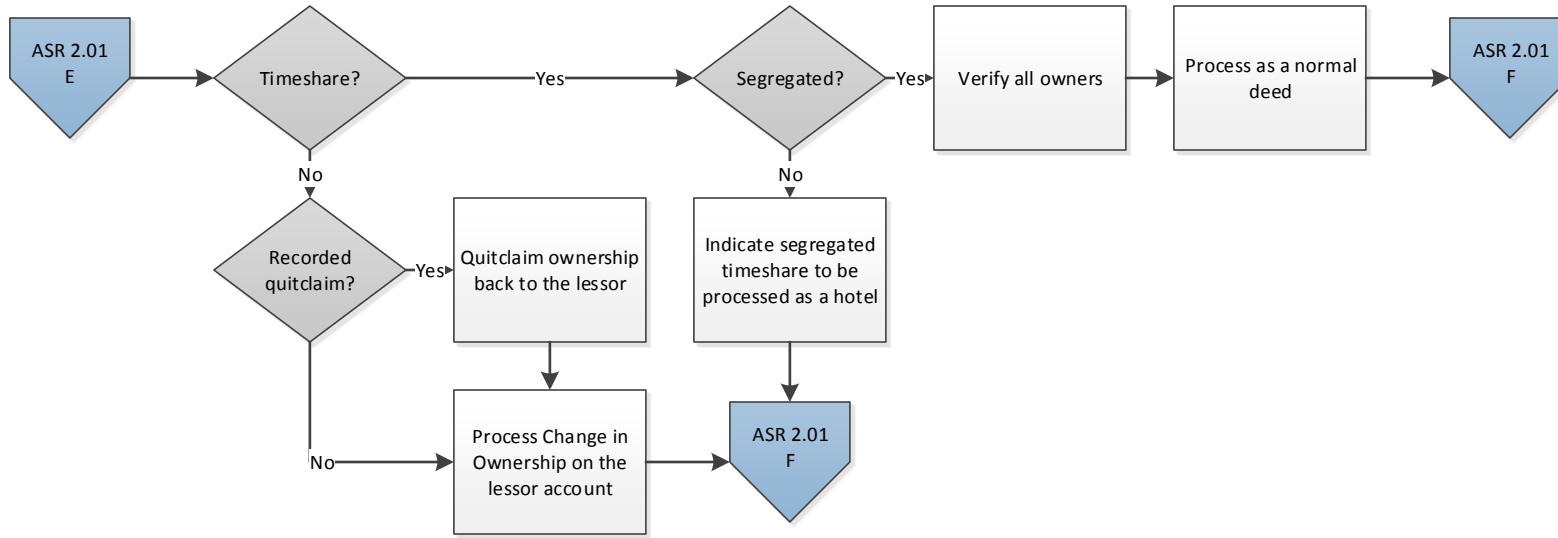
ASR 2.01
E

Timeshare?

Yes

Segregated?

Yes

Verify all owners

Process as a normal deed

ASR 2.01
F

No

No

Recorded quitclaim?

Yes

Quitclaim ownership back to the lessor

Indicate segregated timeshare to be processed as a hotel

No

Process Change in Ownership on the lessor account

ASR 2.01
F